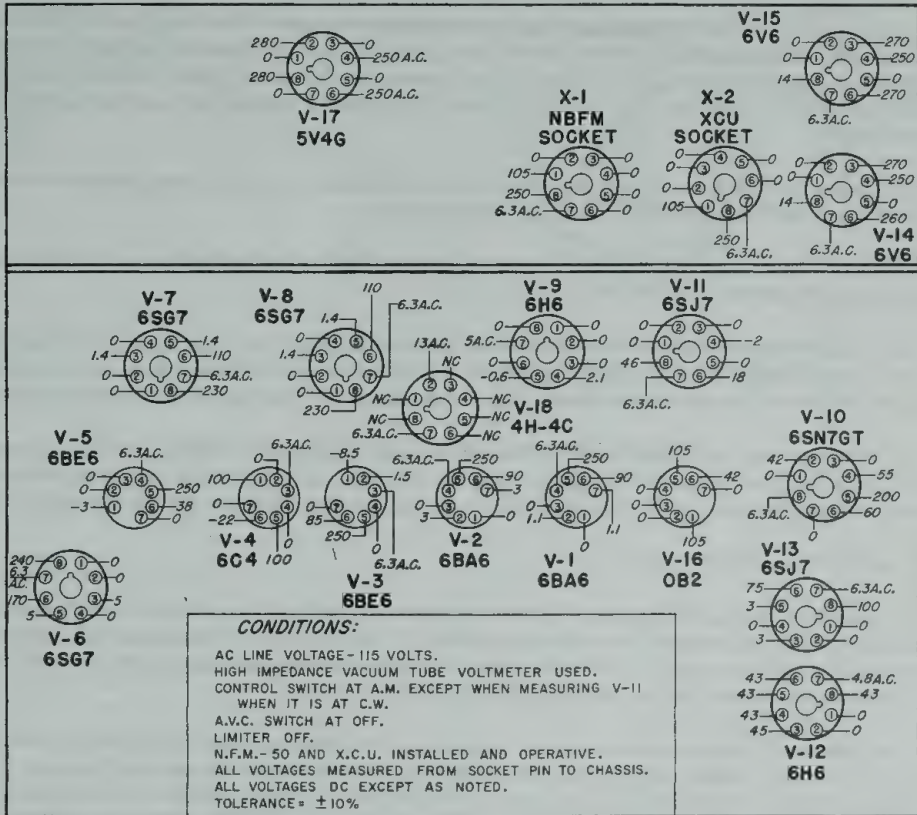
V-17
5V4G
280 ② ③ 0
0 ① ④ 250 A.C.
280 ⑧ ⑤ 0
0 ⑦ ⑥ 250 A.C.

V-15
6V6
0 ② ③ 270
0 ① ④ 250
14 ⑧ ⑤ 0
⑦ ⑥ 270
6.3A.C.

X-1
NBFM
SOCKET
0 ② ③ 0
105 ① ④ 0
250 ⑧ ⑤ 0
6.3A.C. ⑦ ⑥ 0

X-2
XCU
SOCKET
0 ④ ⑤ 0
0 ③ ⑥ 0
0 ② ⑦
105 ① ⑧
250
6.3A.C.

0 ② ③ 270
0 ① ④ 250
14 ⑧ ⑤ 0
⑦ ⑥ 260
6.3A.C.
V-14
6V6

V-7
6SG7
0 ④ ⑤ 1.4
1.4 ③ ⑥ 110
0 ② ⑦ 6.3A.C.
0 ① ⑧ 230

V-8
6SG7
1.4 ④ ⑤ 110
1.4 ③ ⑥ 6.3A.C.
0 ② ⑦
230 ① ⑧

V-9
6H6
0 ⑧ ① 0
5A.C. ⑦ ② 0
0 ⑥ ③ 0
-0.6 ⑤ ④ 2.1

13A.C. ② ③ NC
NC ① ④ NC
NC ⑧ ⑤ NC
6.3A.C. ⑦ ⑥ NC
V-18
4H-4C

V-11
6SJ7
0 ② ③ 0
0 ① ④ -2
46 ⑧ ⑤ 0
⑦ ⑥ 18
6.3A.C.

V-10
6SN7GT
42 ② ③ 0
0 ① ④ 55
⑧ ⑤ 200
6.3A.C. ⑦ ⑥ 60
0

V-5
6BE6
6.3A.C.
0 ③ ④
0 ② ⑤ 250
-3 ① ⑥ 38
⑦ 0

6.3A.C.
100 ① ②
0 ⑦ ③
-22 ⑥ ⑤ ④ 0
100
V-4
6C4

-8.5
0 ① ② 1.5
0 ⑦ ③
85 ⑥ ④
250 ⑤ 0
6.3A.C.
V-3
6BE6

6.3A.C. 250
⑤ ⑥ 90
0 ④ ⑦ 3
0 ③
3 ② ① 0
V-2
6BA6

6.3A.C. 250
④ ⑤ ⑥ 90
0 ③ ⑦
1.1 ② ① 1.1
0
V-1
6BA6

105
④ ⑤ ⑥ ⑦ 42
0 ③ 0
② ①
105
V-16
OB2

240 ⑧ ① 0
6.3 A.C. ⑦ ② 0
170 ⑥ ③ 5
5 ⑤ ④ 0
V-6
6SG7

V-13
6SJ7
75 ⑤ ⑥ 6.3A.C.
3 ④ ⑦ 100
0 ③ ⑧ 0
3 ② ① 0

43 ⑥ ⑦ 4.8A.C.
43 ⑤ ⑧ 43
43 ④ ① 0
45 ③ ② 0
V-12
6H6

CONDITIONS:
AC LINE VOLTAGE - 115 VOLTS.
HIGH IMPEDANCE VACUUM TUBE VOLTMETER USED.
CONTROL SWITCH AT A.M. EXCEPT WHEN MEASURING V-11 WHEN IT IS AT C.W.
A.V.C. SWITCH AT OFF.
LIMITER OFF.
N.F.M.- 50 AND X.C.U. INSTALLED AND OPERATIVE.
ALL VOLTAGES MEASURED FROM SOCKET PIN TO CHASSIS.
ALL VOLTAGES DC EXCEPT AS NOTED.
TOLERANCE = $\pm 10\%$